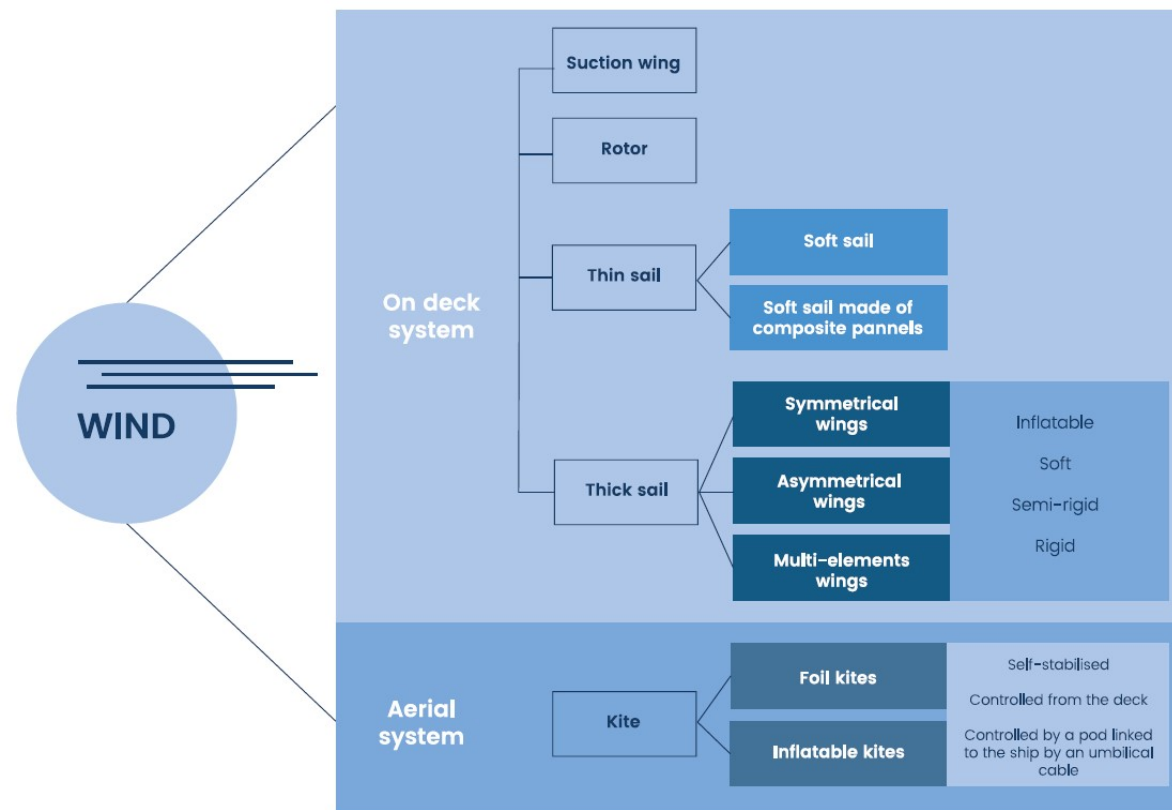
WIND

On deck system

Suction wing

Rotor

Thin sail

Soft sail

Soft sail made of composite pannels

Thick sail

Symmetrical wings

Asymmetrical wings

Multi-elements wings

Inflatable

Soft

Semi-rigid

Rigid

Aerial system

Kite

Foil kites

Inflatable kites

Self-stabilised

Controlled from the deck

Controlled by a pod linked to the ship by an umbilical cable